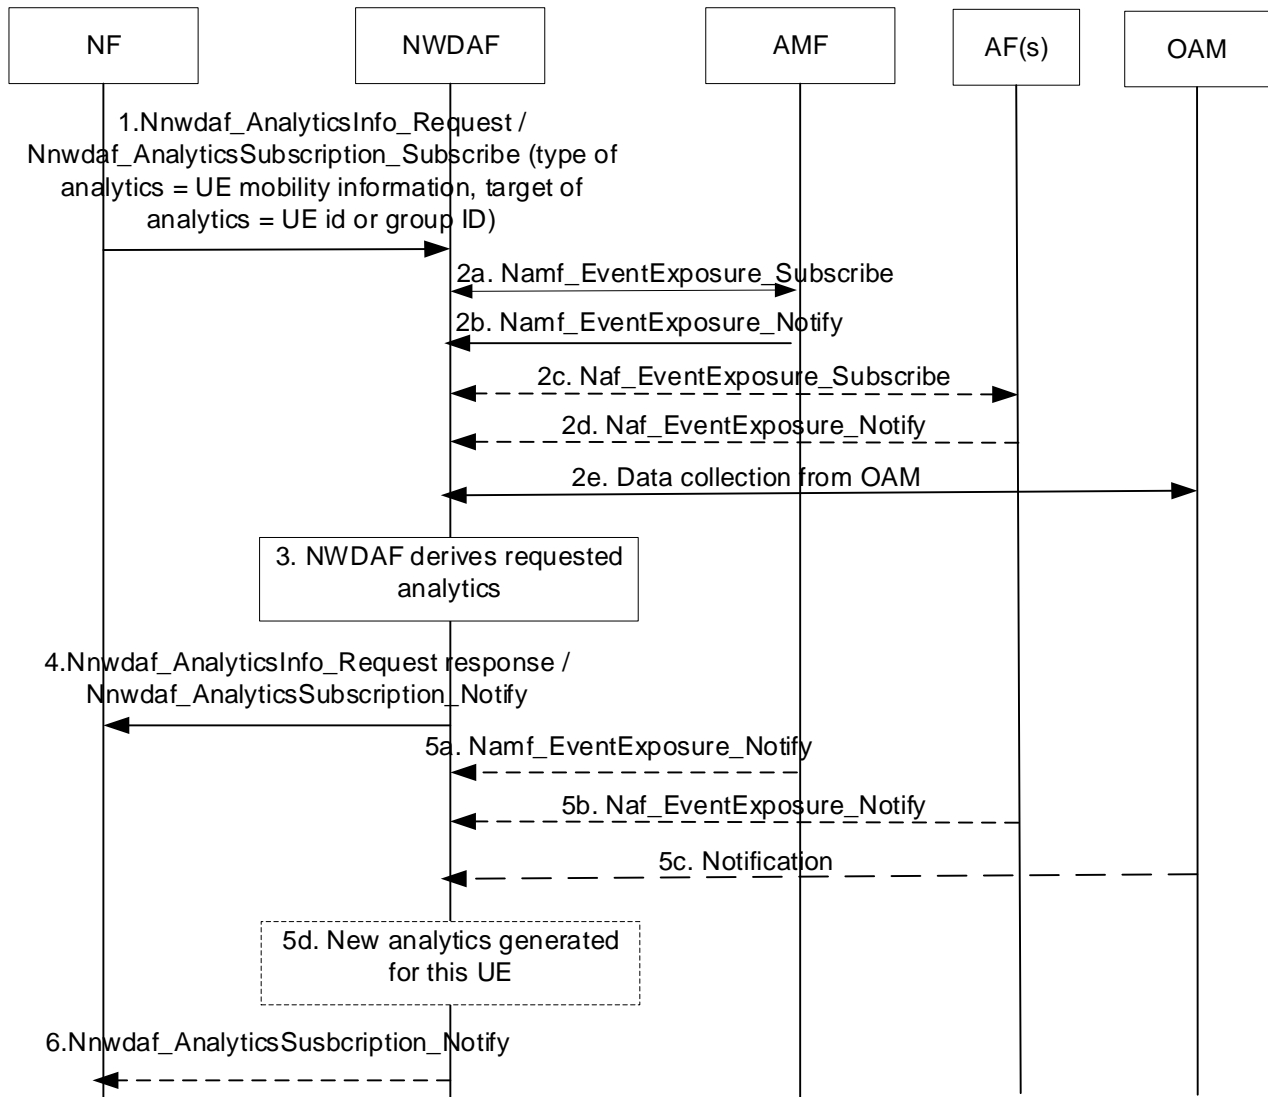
NF

NWDAF

AMF

AF(s)

OAM

1.Nnwdaf_AnalyticsInfo_Request / Nnwdaf_AnalyticsSubscription_Subscribe (type of analytics = UE mobility information, target of analytics = UE id or group ID)

2a. Namf_EventExposure_Subscribe

2b. Namf_EventExposure_Notify

2c. Naf_EventExposure_Subscribe

2d. Naf_EventExposure_Notify

2e. Data collection from OAM

3. NWDAF derives requested analytics

4.Nnwdaf_AnalyticsInfo_Request response / Nnwdaf_AnalyticsSubscription_Notify

5a. Namf_EventExposure_Notify

5b. Naf_EventExposure_Notify

5c. Notification

5d. New analytics generated for this UE

6.Nnwdaf_AnalyticsSusbcription_Notify